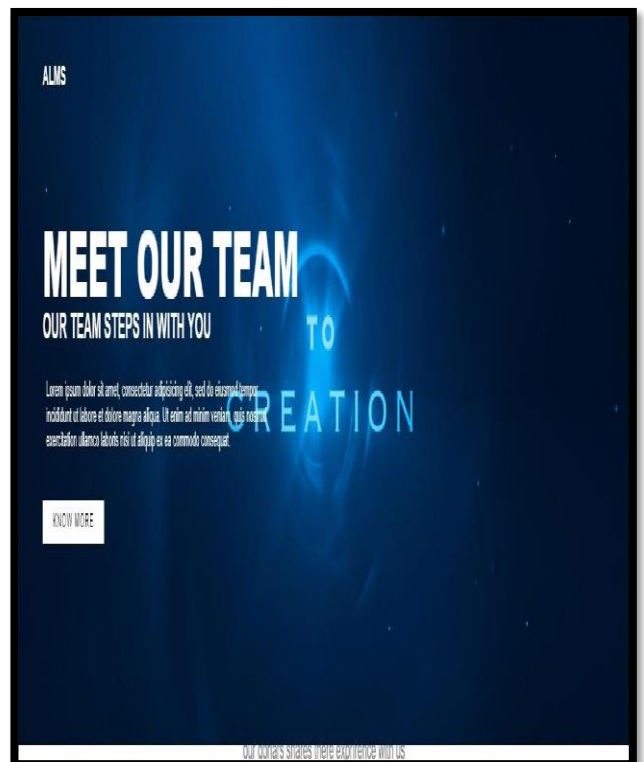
ALMS

MEET OUR TEAM

OUR TEAM STEPS IN WITH YOU

TO

CREATION

Lorem ipsum dolor sit amet, consectetur adipisicing elit, sed do eiusmod tempor incididunt ut labore et dolore magna aliqua. Ut enim ad minim veniam, quis nostrud exercitation ullamco laboris nisi ut aliquip ex ea commodo consequat.

KNOW MORE

our donars shares there exprience with us